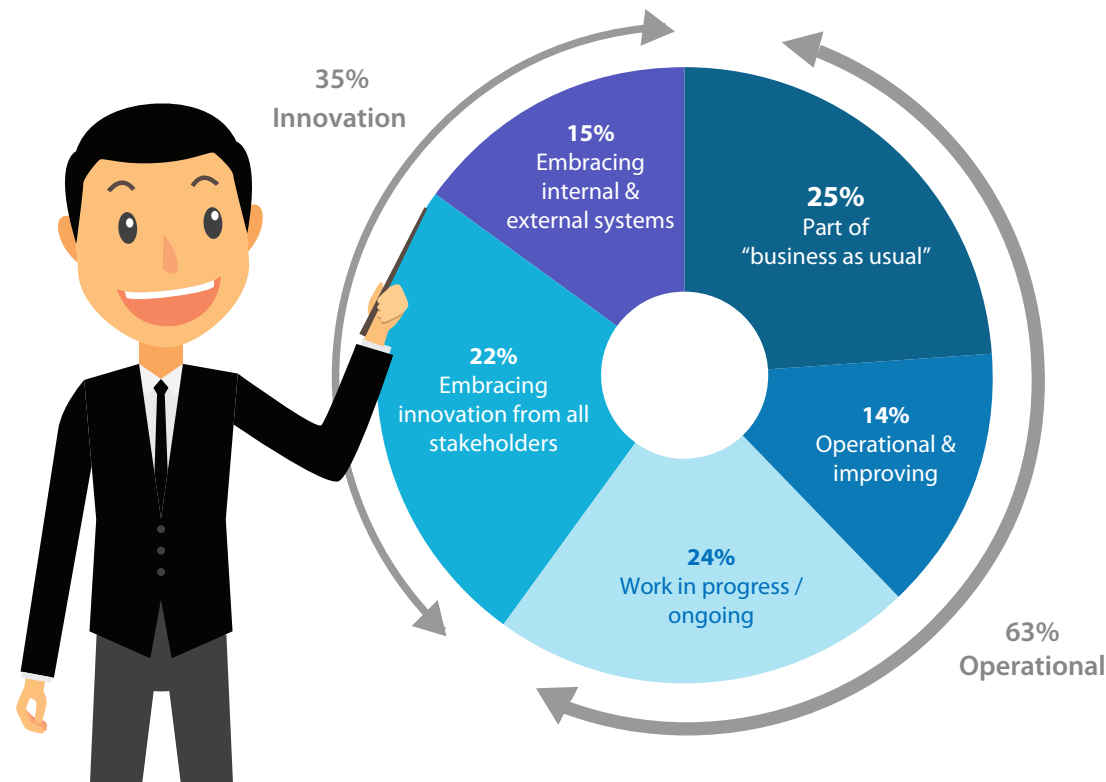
35%
Innovation

15%
Embracing internal & external systems

25%
Part of "business as usual"

22%
Embracing innovation from all stakeholders

14%
Operational & improving

24%
Work in progress / ongoing

63%
Operational